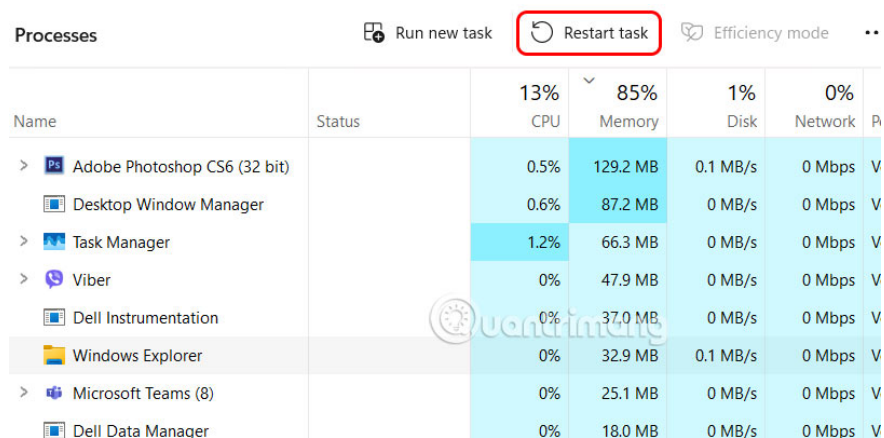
Processes

Run new task

Restart task

Efficiency mode

| Name | Status | 13% CPU | 85% Memory | 1% Disk | 0% Network | P |
|---|---|---|---|---|---|---|
| Adobe Photoshop CS6 (32 bit) | | 0.5% | 129.2 MB | 0.1 MB/s | 0 Mbps | V |
| Desktop Window Manager | | 0.6% | 87.2 MB | 0 MB/s | 0 Mbps | V |
| Task Manager | | 1.2% | 66.3 MB | 0 MB/s | 0 Mbps | V |
| Viber | | 0% | 47.9 MB | 0 MB/s | 0 Mbps | V |
| Dell Instrumentation | | 0% | 37.0 MB | 0 MB/s | 0 Mbps | V |
| Windows Explorer | | 0% | 32.9 MB | 0.1 MB/s | 0 Mbps | V |
| Microsoft Teams (8) | | 0% | 25.1 MB | 0 MB/s | 0 Mbps | V |
| Dell Data Manager | | 0% | 18.0 MB | 0 MB/s | 0 Mbps | V |

quantrimang